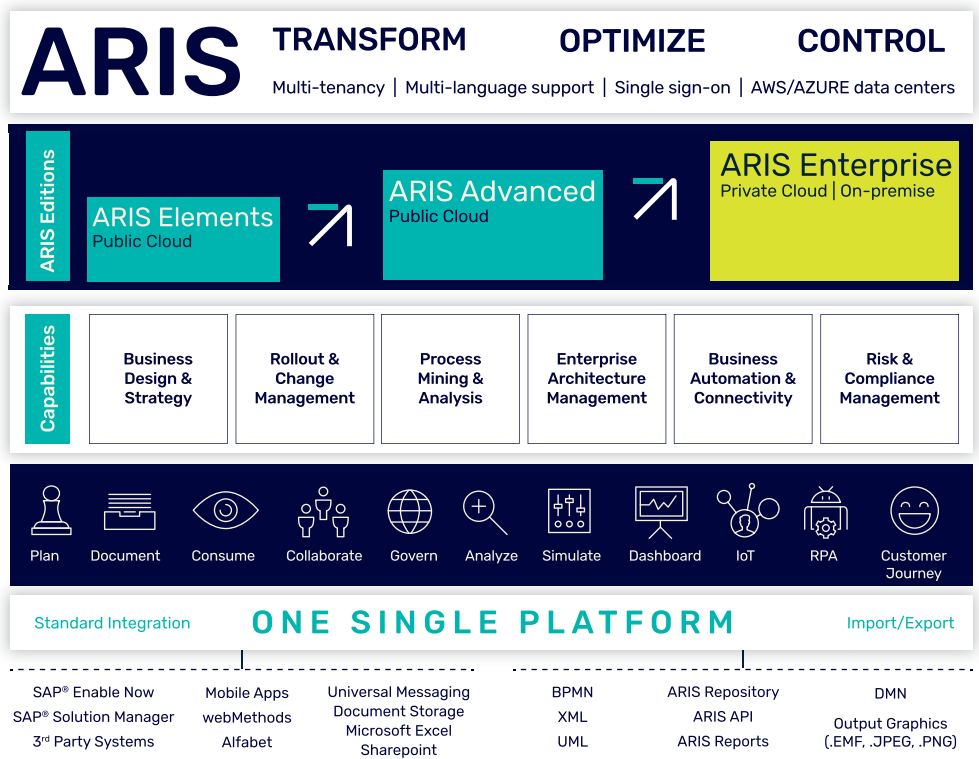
ARIS

TRANSFORM OPTIMIZE CONTROL

Multi-tenancy | Multi-language support | Single sign-on | AWS/AZURE data centers

ARIS Editions

ARIS Elements
Public Cloud

ARIS Advanced
Public Cloud

ARIS Enterprise
Private Cloud | On-premise

Capabilities

Business Design & Strategy

Rollout & Change Management

Process Mining & Analysis

Enterprise Architecture Management

Business Automation & Connectivity

Risk & Compliance Management

Plan Document Consume Collaborate Govern Analyze Simulate Dashboard IoT RPA Customer Journey

Standard Integration ONE SINGLE PLATFORM Import/Export

SAP® Enable Now
SAP® Solution Manager
3rd Party Systems

Mobile Apps
webMethods
Alfabet

Universal Messaging
Document Storage
Microsoft Excel
Sharepoint

BPMN
XML
UML

ARIS Repository
ARIS API
ARIS Reports

DMN
Output Graphics (.EMF, .JPEG, .PNG)